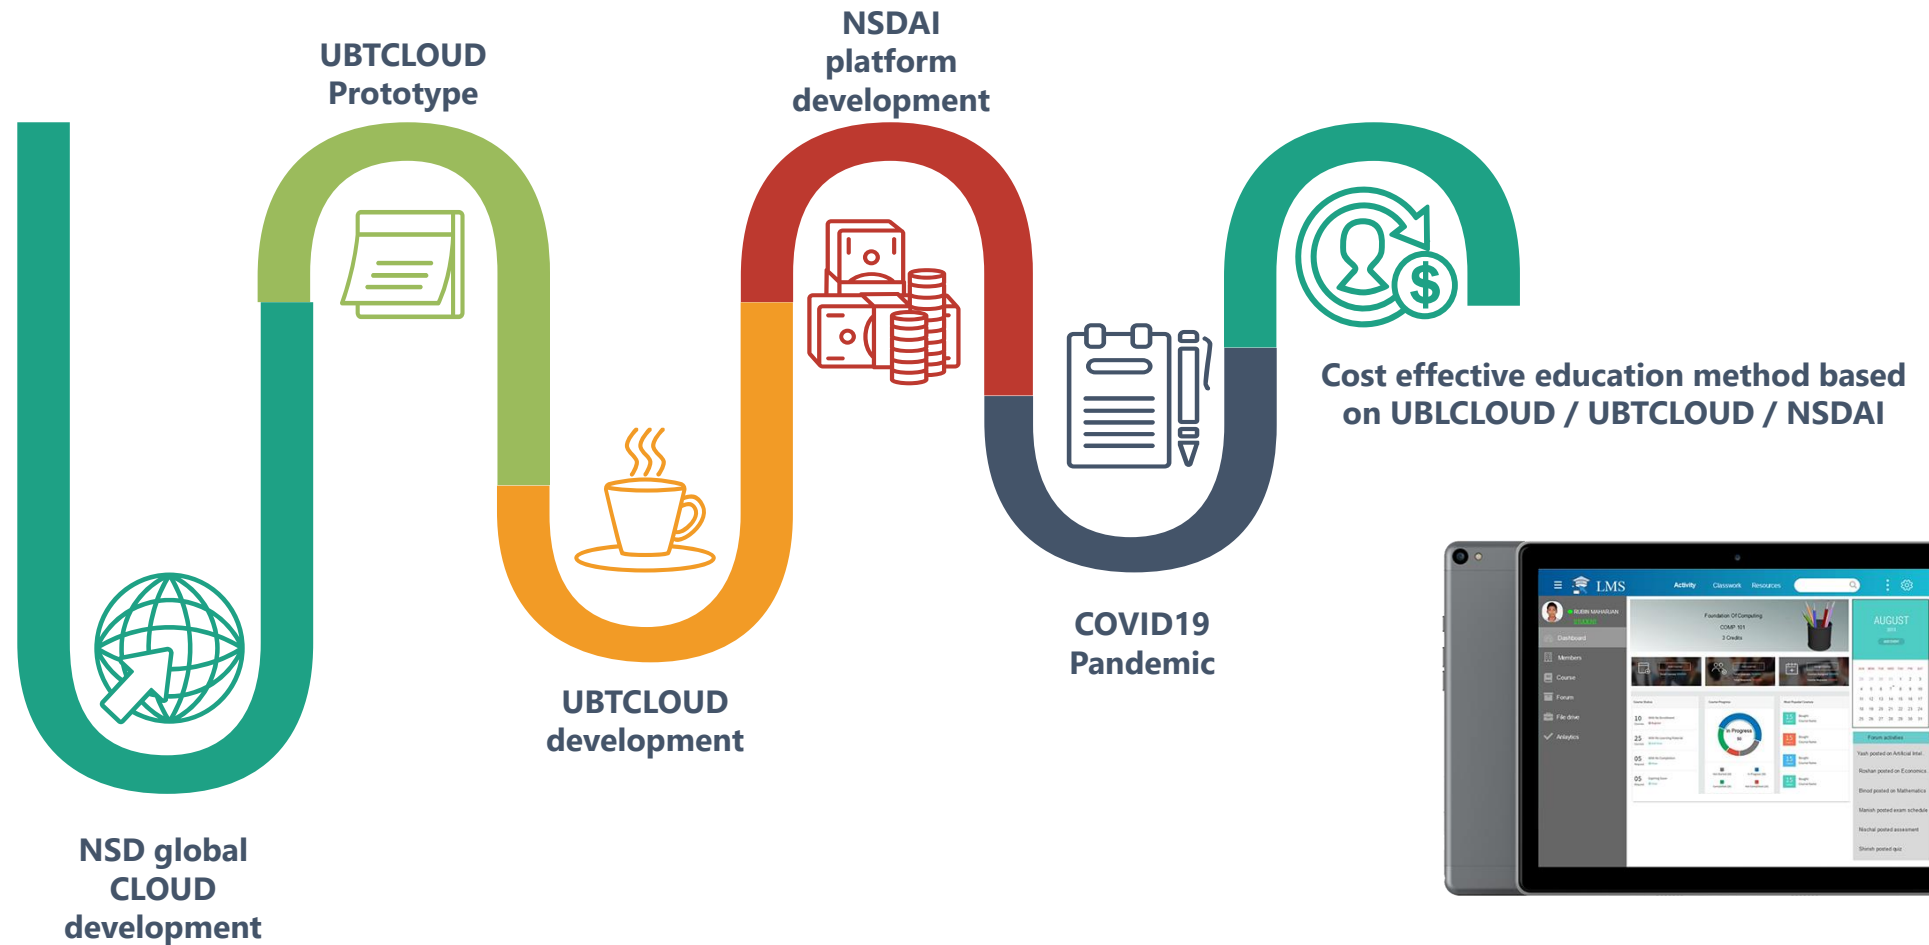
UBTCLOUD Prototype

NSDAI platform development

Cost effective education method based on UBLCLOUD / UBTCLOUD / NSDAI

COVID19 Pandemic

UBTCLOUD development

NSD global CLOUD development

LMS

Activity

Classwork

Resources

Dashboard

Members

Course

Forum

File drive

Analytics

Foundation Of Computing

COMP 101

3 Credits

AUGUST

In Progress

Forum activities

Yash posted on Artificial Intel.

Roshan posted on Economics

Binod posted on Mathematics

Manish posted exam schedule

Nischal posted assessment

Shirish posted quiz